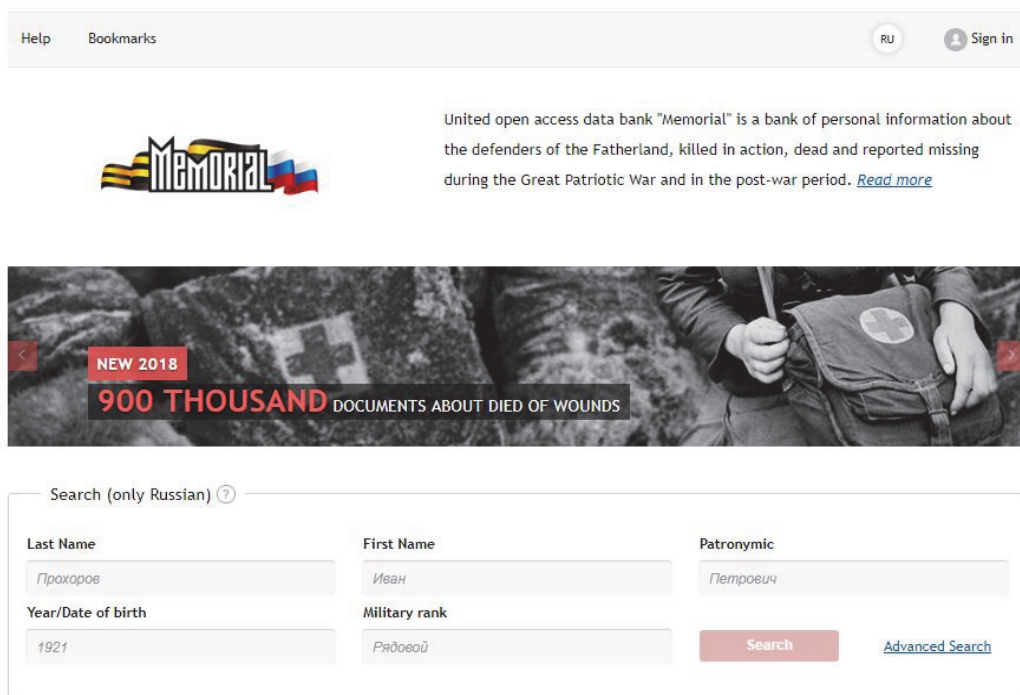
Help Bookmarks RU Sign in

MEMORIAL

United open access data bank "Memorial" is a bank of personal information about the defenders of the Fatherland, killed in action, dead and reported missing during the Great Patriotic War and in the post-war period. Read more

NEW 2018

900 THOUSAND DOCUMENTS ABOUT DIED OF WOUNDS

Search (only Russian) ?

Last Name
Прохоров

First Name
Иван

Patronymic
Петрович

Year/Date of birth
1921

Military rank
Рядовой

Search

Advanced Search